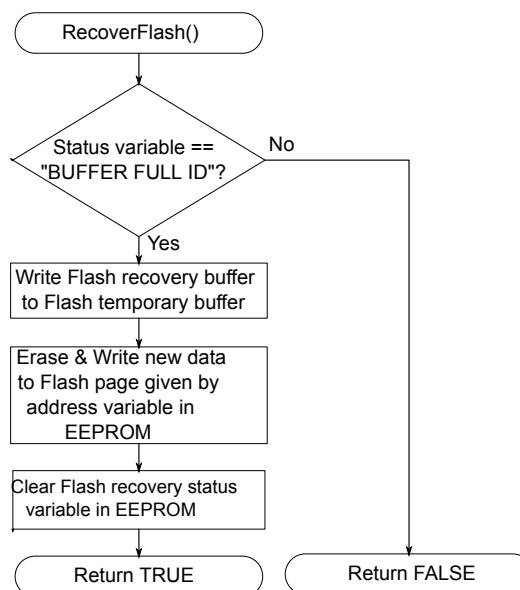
RecoverFlash()

Status variable == "BUFFER FULL ID"?

No

Yes

Write Flash recovery buffer to Flash temporary buffer

Erase & Write new data to Flash page given by address variable in EEPROM

Clear Flash recovery status variable in EEPROM

Return TRUE

Return FALSE